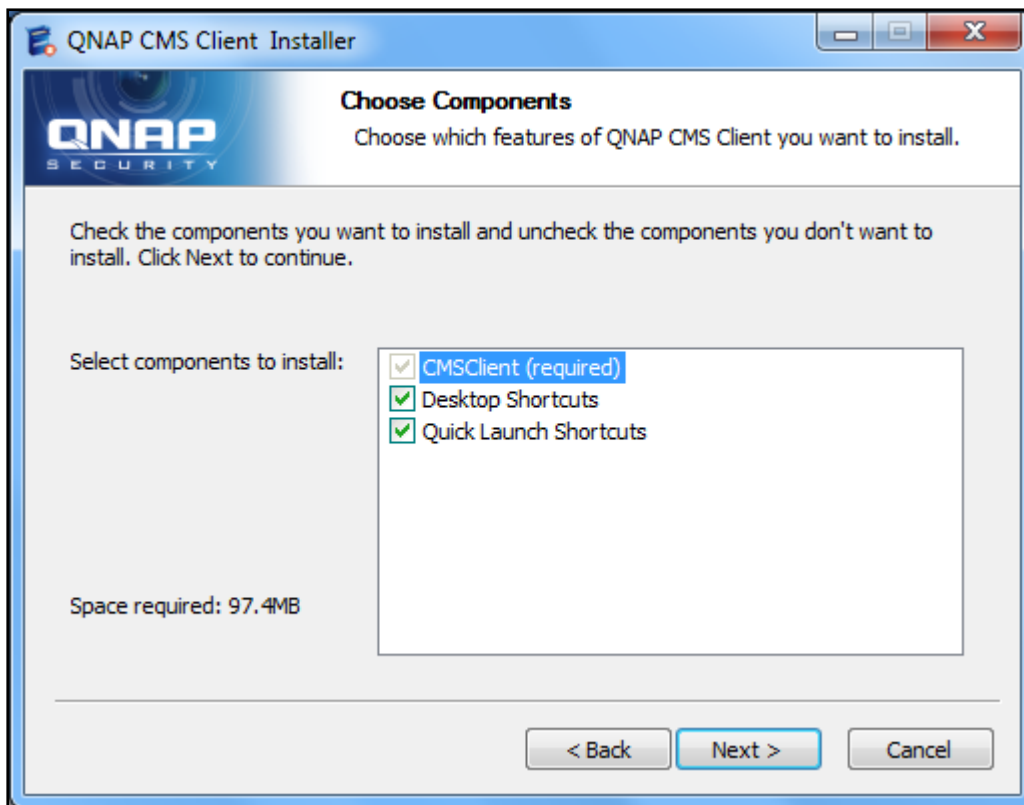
QNAP CMS Client Installer

QNAP
SECURITY

Choose Components

Choose which features of QNAP CMS Client you want to install.

Check the components you want to install and uncheck the components you don't want to install. Click Next to continue.

Select components to install:

CMSClient (required)
Desktop Shortcuts
Quick Launch Shortcuts

Space required: 97.4MB

< Back
Next >
Cancel